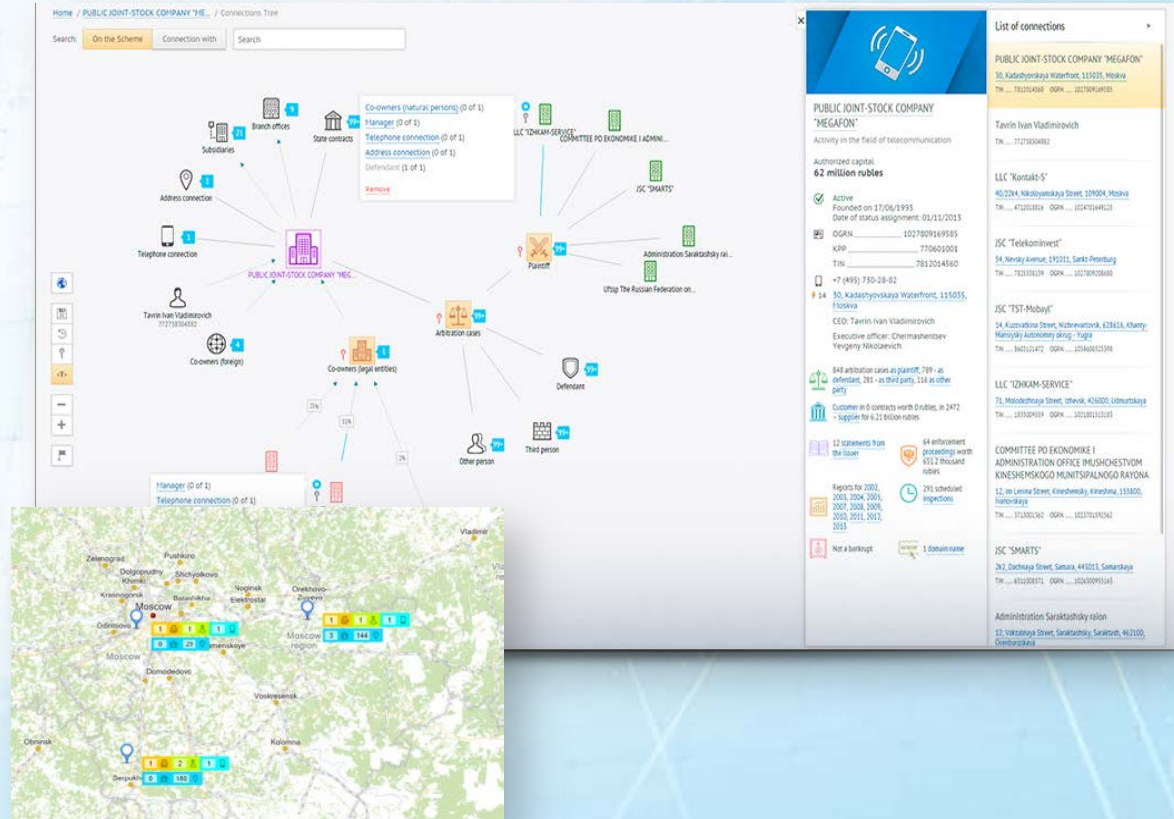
Home / PUBLIC JOINT-STOCK COMPANY "ME... / Connections Tree

Search: On the Scheme Connection with Search

Co-owners (natural persons) (0 of 1)
Manager (0 of 1)
Telephone connection (0 of 1)
Address connection (0 of 1)
Defendant (1 of 1)
Remove

Branch offices 9
Subsidiaries 21
State contracts 99+
LLC "IZHKAM-SERVICE"
COMMITTEE PO EKONOMIKE I ADMINI...
JSC "SMARTS"
Address connection 1
Telephone connection 1
PUBLIC JOINT-STOCK COMPANY "MEG...
Plaintiff 99+
Administration Saraktashsky raio...
Uftsip The Russian Federation on...
Tavrin Ivan Vladimirovich
772738304882
Arbitration cases 99+
Co-owners (foreign) 4
Co-owners (legal entities) 1
Defendant 99+
21%
31%
2%
Other person 99+
Third person 99+

Manager (0 of 1)
Telephone connection (0 of 1)

Vladimir
Zelenograd
Pushkino
Dolgoprudny
Shchyolkovo
Khimki
Krasnogorsk
Balashikha
Noginsk
Elektrostal
Orekhovo-
Moscow
Odintsovo
Moscow region
Moscow
Domodedovo
Voskresensk
Kolomna
Obninsk
Serpukhov
1 1 1 1
0 29
1 1 1
3 144
1 2 1
0 180

PUBLIC JOINT-STOCK COMPANY "MEGAFON"
Activity in the field of telecommunication
Authorized capital
62 million rubles
Active
Founded on 17/06/1993
Date of status assignment: 01/11/2013
OGRN 1027809169585
KPP 770601001
TIN 7812014560
+7 (495) 730-28-82
14 30, Kadashyovskaya Waterfront, 115035, Moskva
CEO: Tavrin Ivan Vladimirovich
Executive officer: Chermashentsev Yevgeny Nikolaevich
848 arbitration cases as plaintiff, 789 - as defendant, 281 - as third party, 116 as other party
Customer in 0 contracts worth 0 rubles, in 2472 - supplier for 6.21 billion rubles
12 statements from the Issuer
64 enforcement proceedings worth 651.2 thousand rubles
Reports for 2002, 2003, 2004, 2005, 2007, 2008, 2009, 2010, 2011, 2012, 2013
291 scheduled inspections
Not a bankrupt
1 domain name

List of connections
PUBLIC JOINT-STOCK COMPANY "MEGAFON"
30, Kadashyovskaya Waterfront, 115035, Moskva
TIN .... 7812014560 OGRN .... 1027809169585
Tavrin Ivan Vladimirovich
TIN .... 772738304882
LLC "Kontakt-S"
40/2264, Nikoloyamskaya Street, 109004, Moskva
TIN .... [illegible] OGRN .... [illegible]
JSC "Telekominvest"
54, Nevsky Avenue, 191011, Sankt-Peterburg
TIN .... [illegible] OGRN .... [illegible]
JSC "TST-Mobayl"
14, Kuzovatkina Street, Nizhnevartovsk, 628616, Khanty-Mansiysky Autonomny okrug - Yugra
TIN .... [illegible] OGRN .... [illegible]
LLC "IZHKAM-SERVICE"
71, Molodezhnaya Street, Izhevsk, 426000, Udmurtskaya
TIN .... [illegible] OGRN .... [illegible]
COMMITTEE PO EKONOMIKE I ADMINISTRATION OFFICE IMUSHCHESTVOM KINESHEMSKOGO MUNITSIPALNOGO RAYONA
12, im Lenina Street, Kineshemsky, Kineshma, 155800, Ivanovskaya
TIN .... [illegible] OGRN .... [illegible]
JSC "SMARTS"
2k2, Dachnaya Street, Samara, 443013, Samarskaya
TIN .... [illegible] OGRN .... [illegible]
Administration Saraktashsky raion
12, Vokzalnaya Street, Saraktashsky, Saraktash, 462100, Orenburgskaya